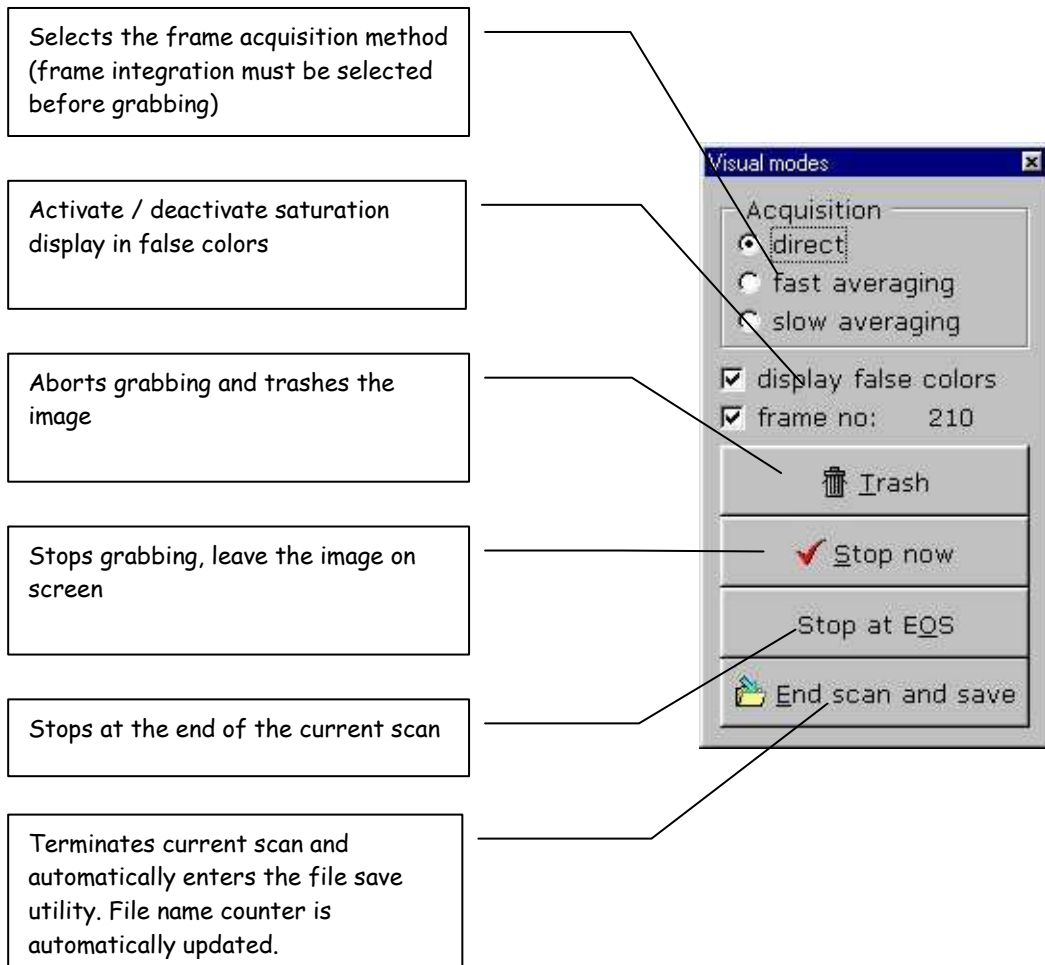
Selects the frame acquisition method (frame integration must be selected before grabbing)

Activate / deactivate saturation display in false colors

Aborts grabbing and trashes the image

Stops grabbing, leave the image on screen

Stops at the end of the current scan

Terminates current scan and automatically enters the file save utility. File name counter is automatically updated.

Visual modes

Acquisition

direct

fast averaging

slow averaging

display false colors

frame no: 210

Trash

Stop now

Stop at EOS

End scan and save